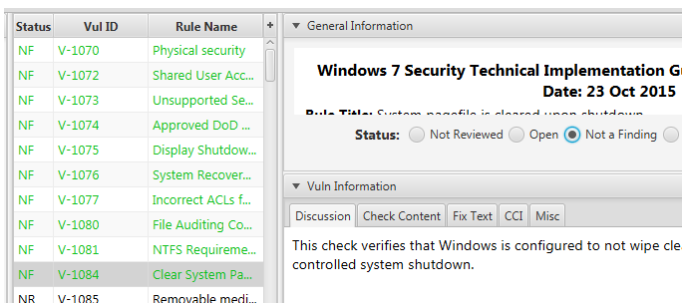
| Status | Vul ID | Rule Name | + |
|---|---|---|---|
| NF | V-1070 | Physical security | |
| NF | V-1072 | Shared User Acc... | |
| NF | V-1073 | Unsupported Se... | |
| NF | V-1074 | Approved DoD ... | |
| NF | V-1075 | Display Shutdow... | |
| NF | V-1076 | System Recover... | |
| NF | V-1077 | Incorrect ACLs f... | |
| NF | V-1080 | File Auditing Co... | |
| NF | V-1081 | NTFS Requireme... | |
| NF | V-1084 | Clear System Pa... | |
| NR | V-1085 | Removable medi... | |

General Information

Windows 7 Security Technical Implementation Gu
Date: 23 Oct 2015

Rule Title: System pagefile is cleared upon shutdown

Status: Not Reviewed Open Not a Finding

Vuln Information

Discussion | Check Content | Fix Text | CCI | Misc

This check verifies that Windows is configured to not wipe cle controlled system shutdown.